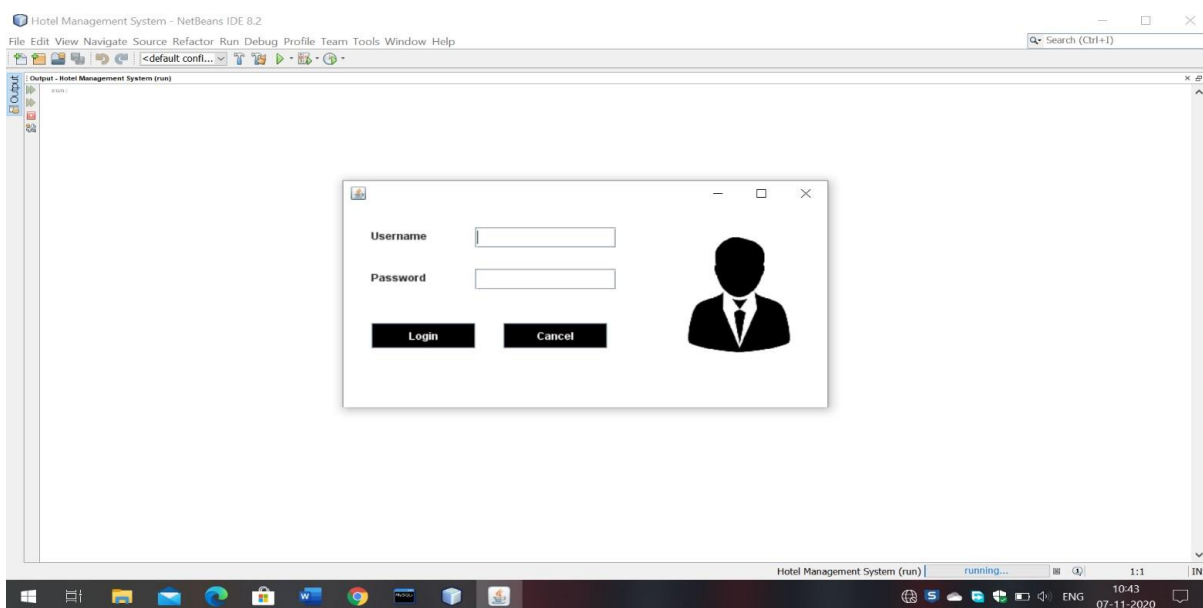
Hotel Management System - NetBeans IDE 8.2

File Edit View Navigate Source Refactor Run Debug Profile Team Tools Window Help

Search (Ctrl+I)

<default confi...

Output

Output - Hotel Management System (run)

run:

Username

Password

Login

Cancel

Hotel Management System (run)

running...

1:1

INS

ENG

10:43

07-11-2020